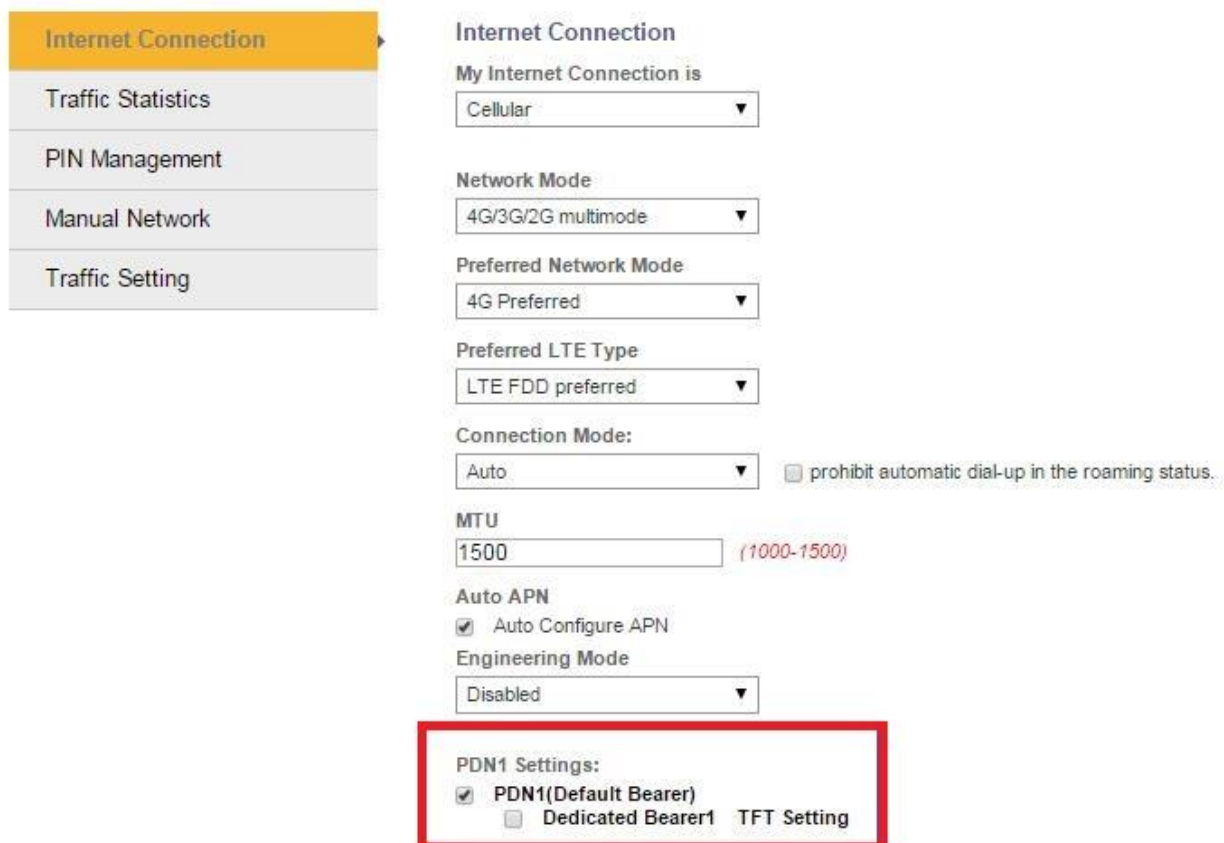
Internet Connection
Traffic Statistics
PIN Management
Manual Network
Traffic Setting

Internet Connection

My Internet Connection is
Cellular

Network Mode
4G/3G/2G multimode

Preferred Network Mode
4G Preferred

Preferred LTE Type
LTE FDD preferred

Connection Mode:
Auto
prohibit automatic dial-up in the roaming status.

MTU
1500 (1000-1500)

Auto APN
Auto Configure APN

Engineering Mode
Disabled

PDN1 Settings:
PDN1(Default Bearer)
Dedicated Bearer1 TFT Setting